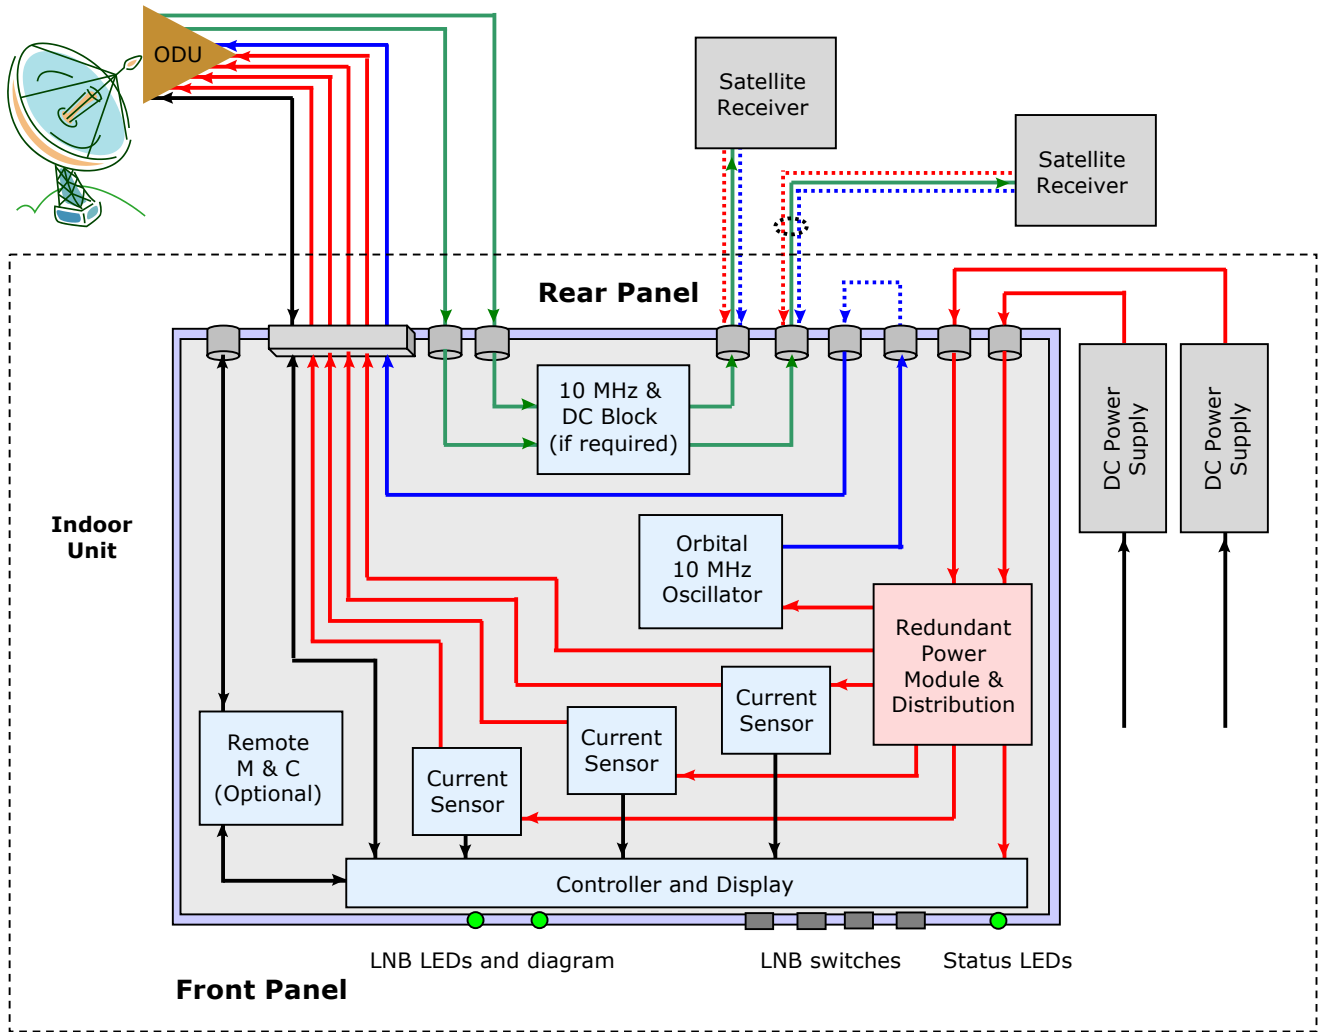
ODU

Satellite Receiver

Satellite Receiver

Rear Panel

10 MHz & DC Block (if required)

Indoor Unit

Orbital 10 MHz Oscillator

DC Power Supply

DC Power Supply

Redundant Power Module & Distribution

Current Sensor

Current Sensor

Current Sensor

Remote M & C (Optional)

Controller and Display

LNB LEDs and diagram

LNB switches

Status LEDs

Front Panel